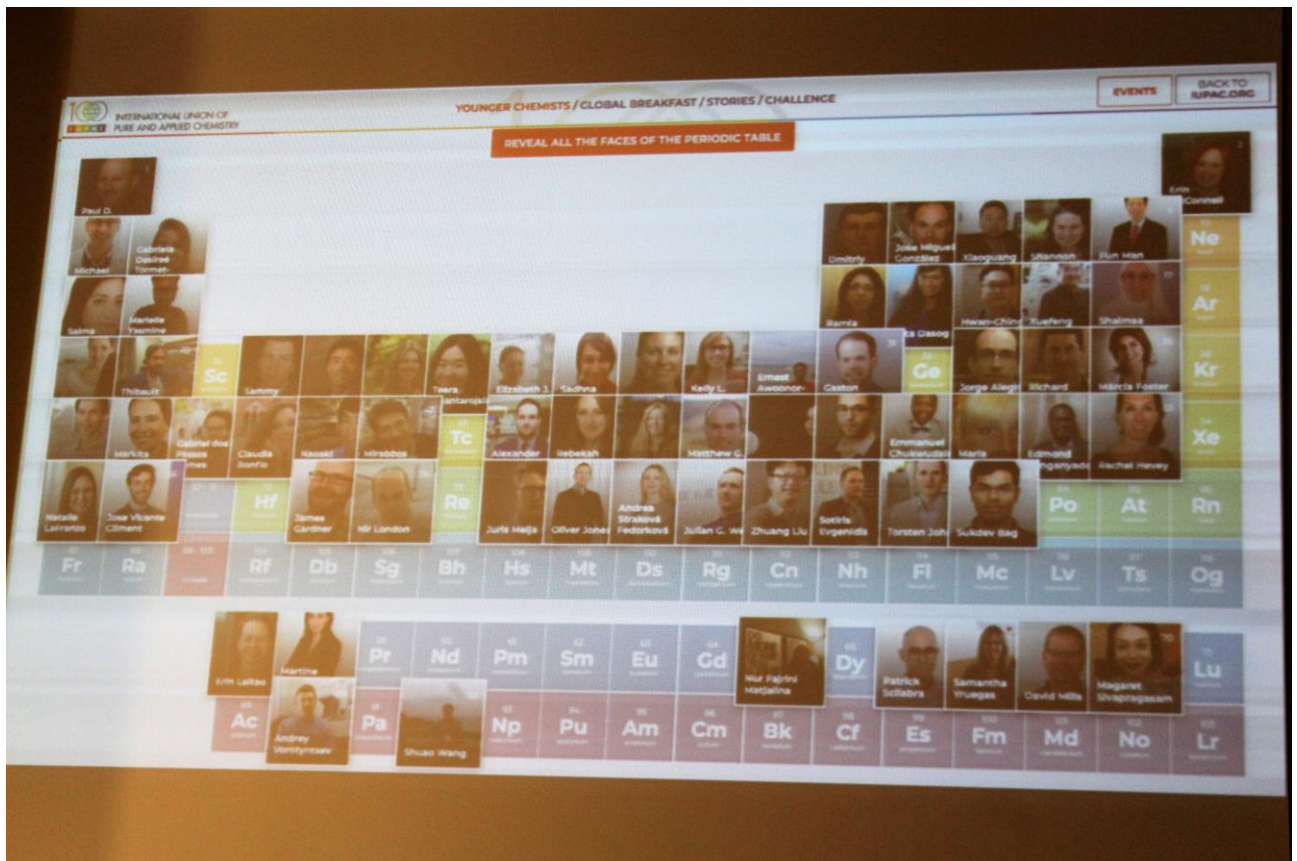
100 IUPAC INTERNATIONAL UNION OF PURE AND APPLIED CHEMISTRY

YOUNGER CHEMISTS / GLOBAL BREAKFAST / STORIES / CHALLENGE

EVENTS

BACK TO IUPAC.ORG

REVEAL ALL THE FACES OF THE PERIODIC TABLE

Paul D.

Erin Connell

Michael

Gabriela Desireé Tormet-

Dmitriy

Jose Miguel González

Xiaoguang

Shannon

Fun Man

Ne

Salma

Marielle Yasmine

Ramla

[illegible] Dasog

Hwee-Chin

Xuefeng

Shaimaa

Ar

Sc

Thibault

Sammy

Taera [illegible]

Elizabeth J.

Sadhna

Kelly L.

Ernest Awoonor-

Gaston

Ge

Jorge Alegr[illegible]

Richard

Marcia Foster

Kr

Markita

Gabriel dos Passos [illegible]

Claudia Bonfio

Naoaki

Mirosław

Tc

Alexander

Rebekah

Matthew G

Emmanuel Chukwuudi

Maria

Edmond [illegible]

Rachel Hevey

Xe

Natalie LaFranzo

Jose Vicente Climent

Hf

James Gardner

Nir London

Re

Juris Meija

Oliver Jones

Andrea Straková Fedorková

Julian G. W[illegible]

Zhuang Liu

Sotiris Evgenidis

Torsten Joh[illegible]

Sukdev Bag

Po

At

Rn

Fr

Ra

89-103

Rf

Db

Sg

Bh

Hs

Mt

Ds

Rg

Cn

Nh

Fl

Mc

Lv

Ts

Og

Erin Laitao

Martina

Pr

Nd

Pm

Sm

Eu

Gd

Nur Fajrini Matjalina

Dy

Patrick Sciabra

Samantha Yruegas

David Mills

Magaret Sivapragasam

Lu

Ac

Andrey Vorotyntsev

Pa

Shuao Wang

Np

Pu

Am

Cm

Bk

Cf

Es

Fm

Md

No

Lr